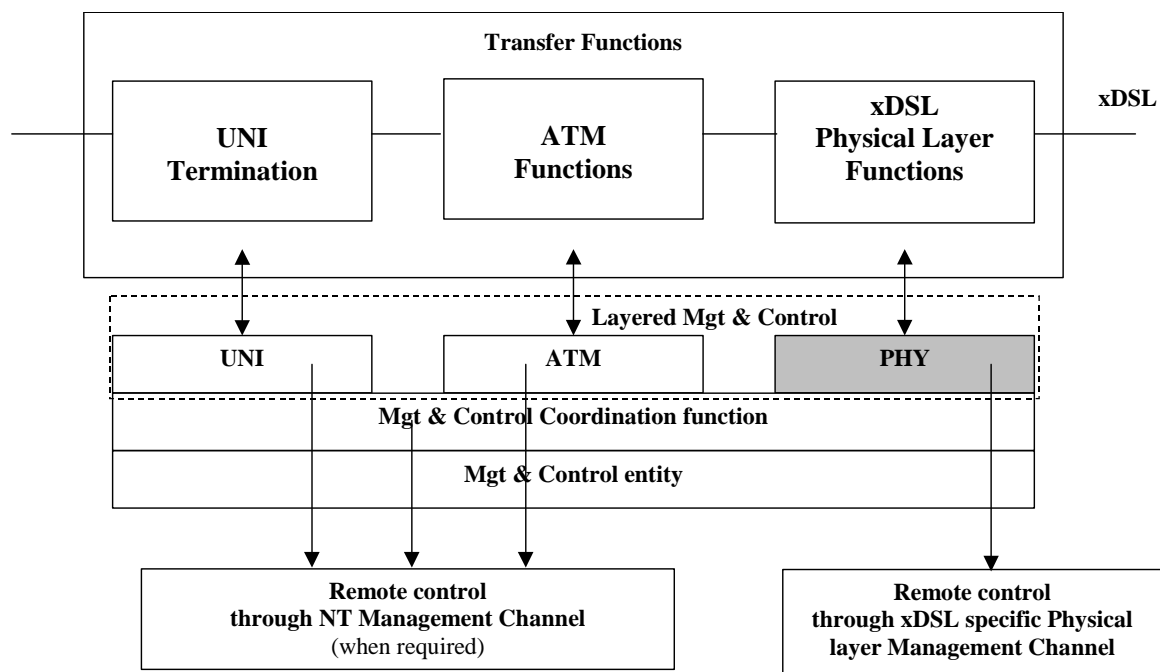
Transfer Functions

UNI Termination

ATM Functions

xDSL Physical Layer Functions

xDSL

Layered Mgt & Control

UNI

ATM

PHY

Mgt & Control Coordination function

Mgt & Control entity

Remote control through NT Management Channel (when required)

Remote control through xDSL specific Physical layer Management Channel